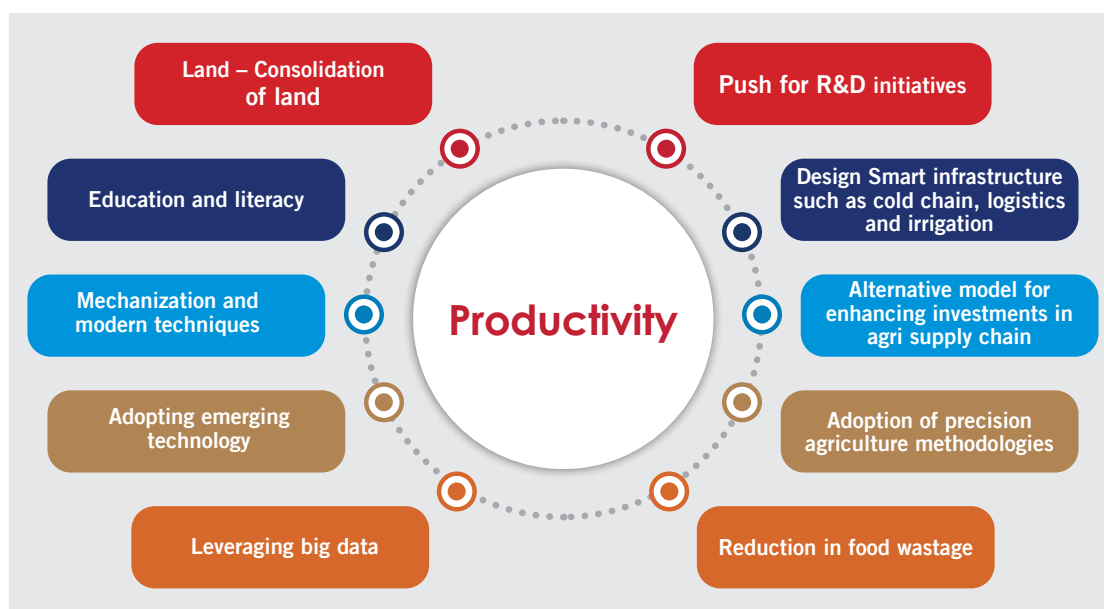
Productivity

Land – Consolidation of land

Education and literacy

Mechanization and modern techniques

Adopting emerging technology

Leveraging big data

Push for R&D initiatives

Design Smart infrastructure such as cold chain, logistics and irrigation

Alternative model for enhancing investments in agri supply chain

Adoption of precision agriculture methodologies

Reduction in food wastage